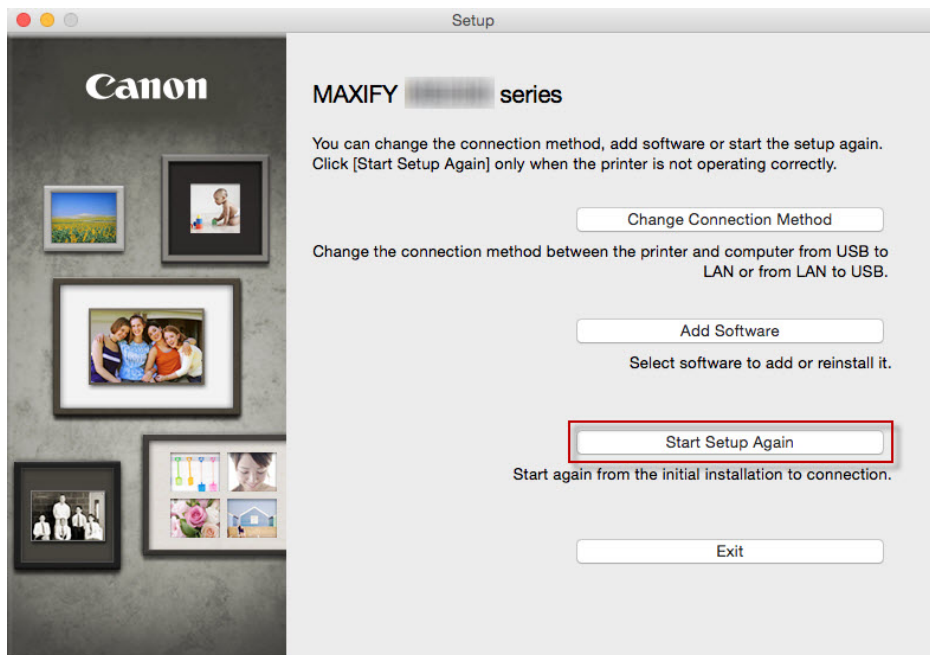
Setup

Canon

MAXIFY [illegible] series

You can change the connection method, add software or start the setup again. Click [Start Setup Again] only when the printer is not operating correctly.

Change Connection Method

Change the connection method between the printer and computer from USB to LAN or from LAN to USB.

Add Software

Select software to add or reinstall it.

Start Setup Again

Start again from the initial installation to connection.

Exit